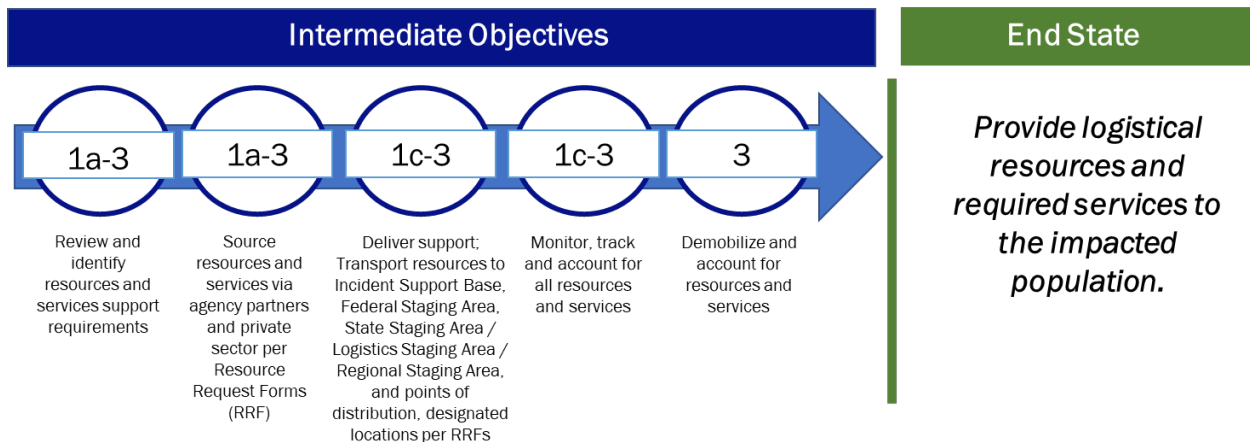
Intermediate Objectives

End State

1a-3

1a-3

1c-3

1c-3

3

Review and identify resources and services support requirements

Source resources and services via agency partners and private sector per Resource Request Forms (RRF)

Deliver support; Transport resources to Incident Support Base, Federal Staging Area, State Staging Area / Logistics Staging Area / Regional Staging Area, and points of distribution, designated locations per RRFs

Monitor, track and account for all resources and services

Demobilize and account for resources and services

*Provide logistical resources and required services to the impacted population.*